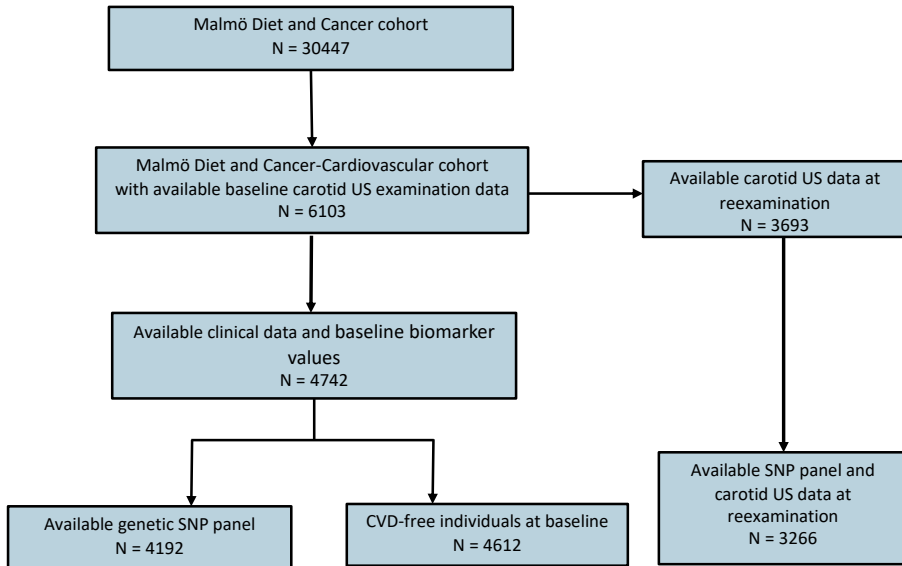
Malmö Diet and Cancer cohort
N = 30447

Malmö Diet and Cancer-Cardiovascular cohort with available baseline carotid US examination data
N = 6103

Available carotid US data at reexamination
N = 3693

Available clinical data and baseline biomarker values
N = 4742

Available SNP panel and carotid US data at reexamination
N = 3266

Available genetic SNP panel
N = 4192

CVD-free individuals at baseline
N = 4612